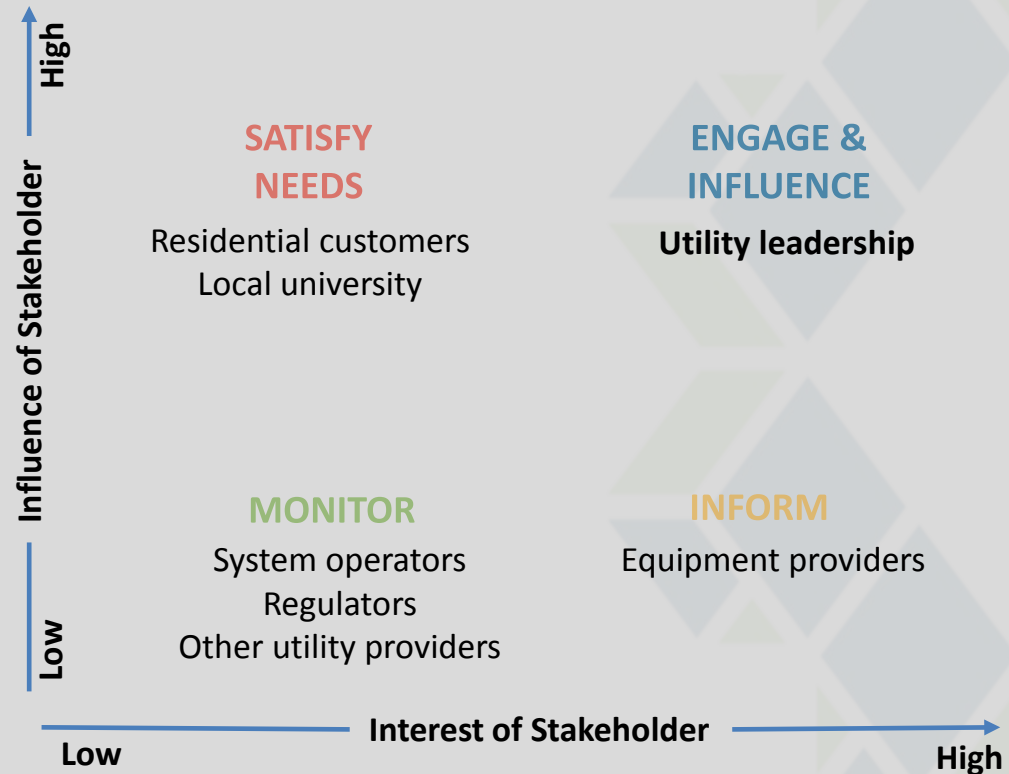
High

Influence of Stakeholder

Low

SATISFY NEEDS

Residential customers
Local university

ENGAGE & INFLUENCE

Utility leadership

MONITOR

System operators
Regulators
Other utility providers

INFORM

Equipment providers

Low

Interest of Stakeholder

High